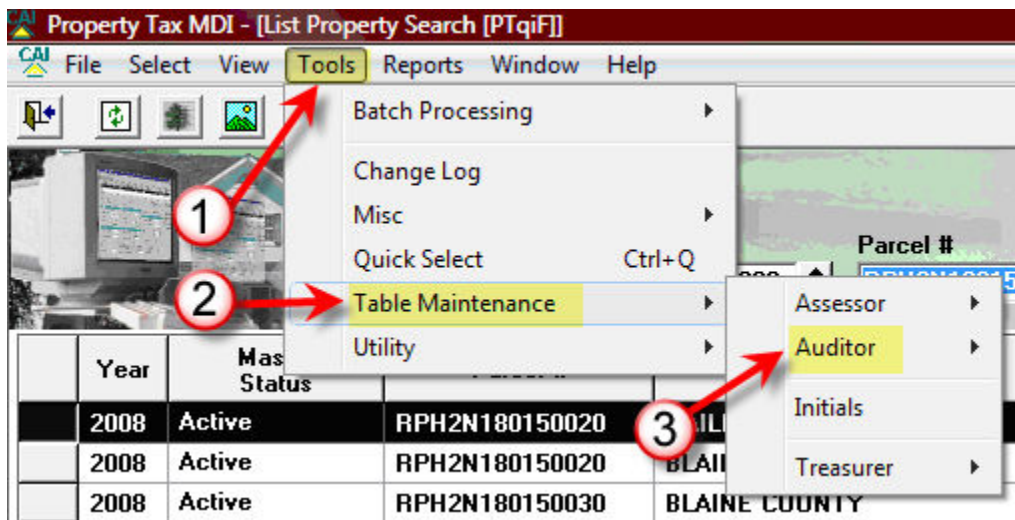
Property Tax MDI - [List Property Search [PTqiF]]

File Select View Tools Reports Window Help

Batch Processing
Change Log
Misc
Quick Select Ctrl+Q
Table Maintenance
Utility

Assessor
Auditor
Initials
Treasurer

1
2
3

Parcel #

| | Year | Mas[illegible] Status | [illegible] | |
|---|---|---|---|---|
| | 2008 | Active | RPH2N180150020 | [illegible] |
| | 2008 | Active | RPH2N180150020 | BLAI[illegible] |
| | 2008 | Active | RPH2N180150030 | BLAINE COUNTY |